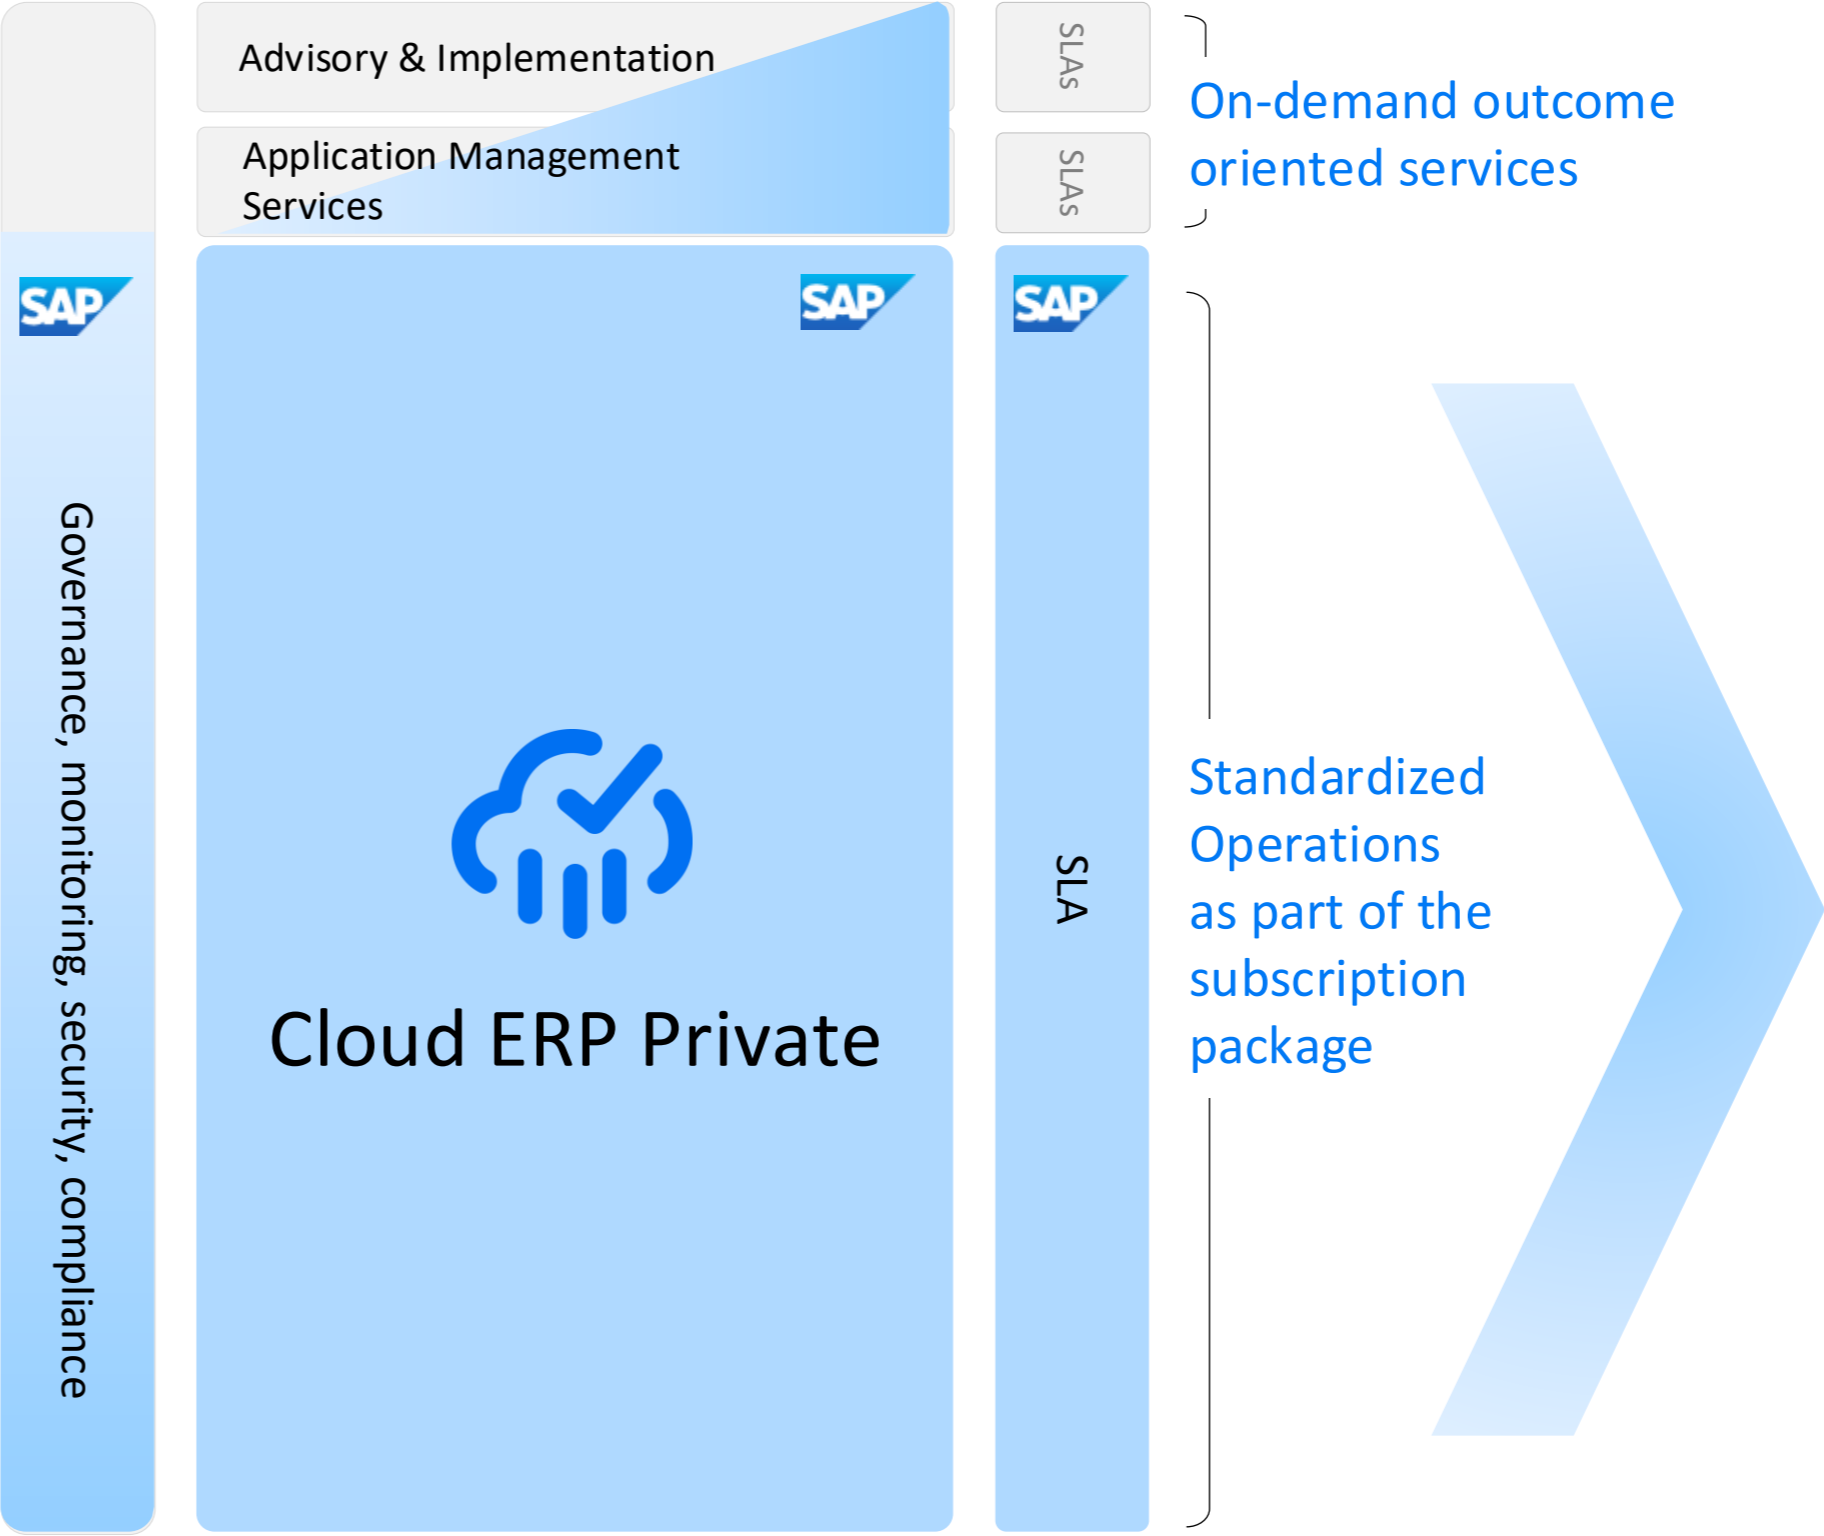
Advisory & Implementation

Application Management Services

SLAs

SLAs

On-demand outcome oriented services

SAP

Governance, monitoring, security, compliance

SAP

Cloud ERP Private

SAP

SLA

Standardized Operations as part of the subscription package